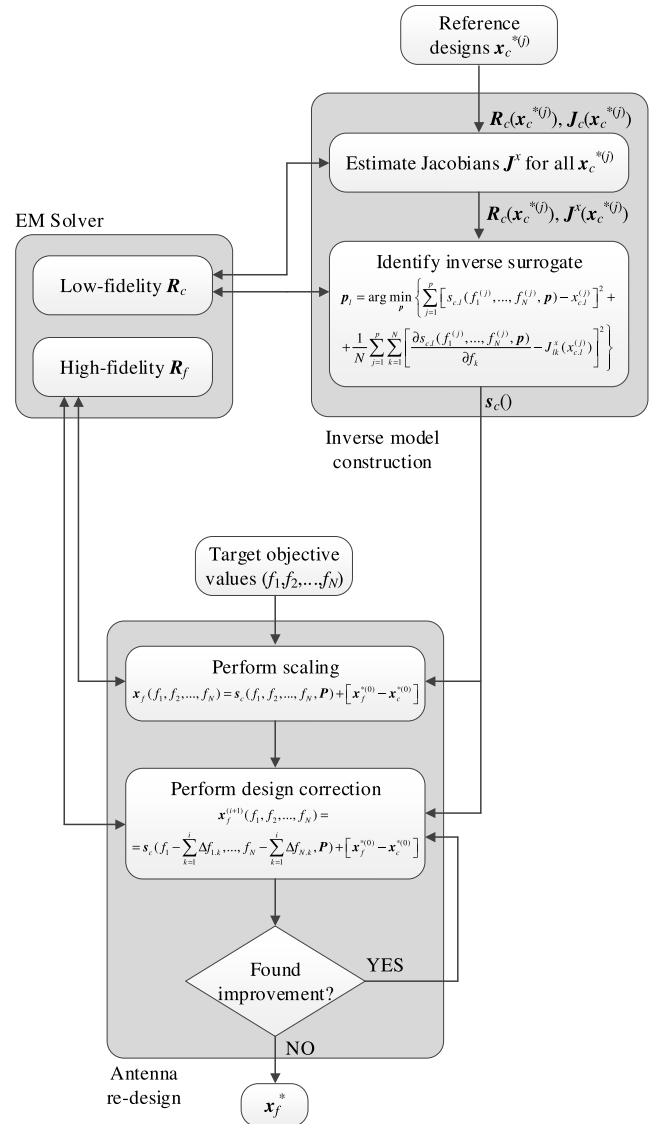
Reference designs $\boldsymbol{x}_c^{*(j)}$

$\boldsymbol{R}_c(\boldsymbol{x}_c^{*(j)}), \boldsymbol{J}_c(\boldsymbol{x}_c^{*(j)})$

Estimate Jacobians $\boldsymbol{J}^x$ for all $\boldsymbol{x}_c^{*(j)}$

$\boldsymbol{R}_c(\boldsymbol{x}_c^{*(j)}), \boldsymbol{J}^x(\boldsymbol{x}_c^{*(j)})$

EM Solver

Low-fidelity $\boldsymbol{R}_c$

High-fidelity $\boldsymbol{R}_f$

Identify inverse surrogate

$\boldsymbol{p}_l = \arg\min_{\boldsymbol{p}} \left\{ \sum_{j=1}^{p} \left[ s_{c.l}(f_1^{(j)},...,f_N^{(j)},\boldsymbol{p}) - x_{c.l}^{(j)} \right]^2 + \frac{1}{N}\sum_{j=1}^{p}\sum_{k=1}^{N} \left[ \frac{\partial s_{c.l}(f_1^{(j)},...,f_N^{(j)},\boldsymbol{p})}{\partial f_k} - J_{lk}^x(x_{c.l}^{(j)}) \right]^2 \right\}$

$\boldsymbol{s}_c()$

Inverse model construction

Target objective values $(f_1,f_2,...,f_N)$

Perform scaling

$\boldsymbol{x}_f(f_1,f_2,...,f_N) = \boldsymbol{s}_c(f_1,f_2,...,f_N,\boldsymbol{P}) + \left[\boldsymbol{x}_f^{*(0)} - \boldsymbol{x}_c^{*(0)}\right]$

Perform design correction

$\boldsymbol{x}_f^{(i+1)}(f_1,f_2,...,f_N) =$
$= \boldsymbol{s}_c(f_1 - \sum_{k=1}^{i}\Delta f_{1.k},...,f_N - \sum_{k=1}^{i}\Delta f_{N.k},\boldsymbol{P}) + \left[\boldsymbol{x}_f^{*(0)} - \boldsymbol{x}_c^{*(0)}\right]$

Found improvement?

YES

NO

Antenna re-design

$\boldsymbol{x}_f^*$